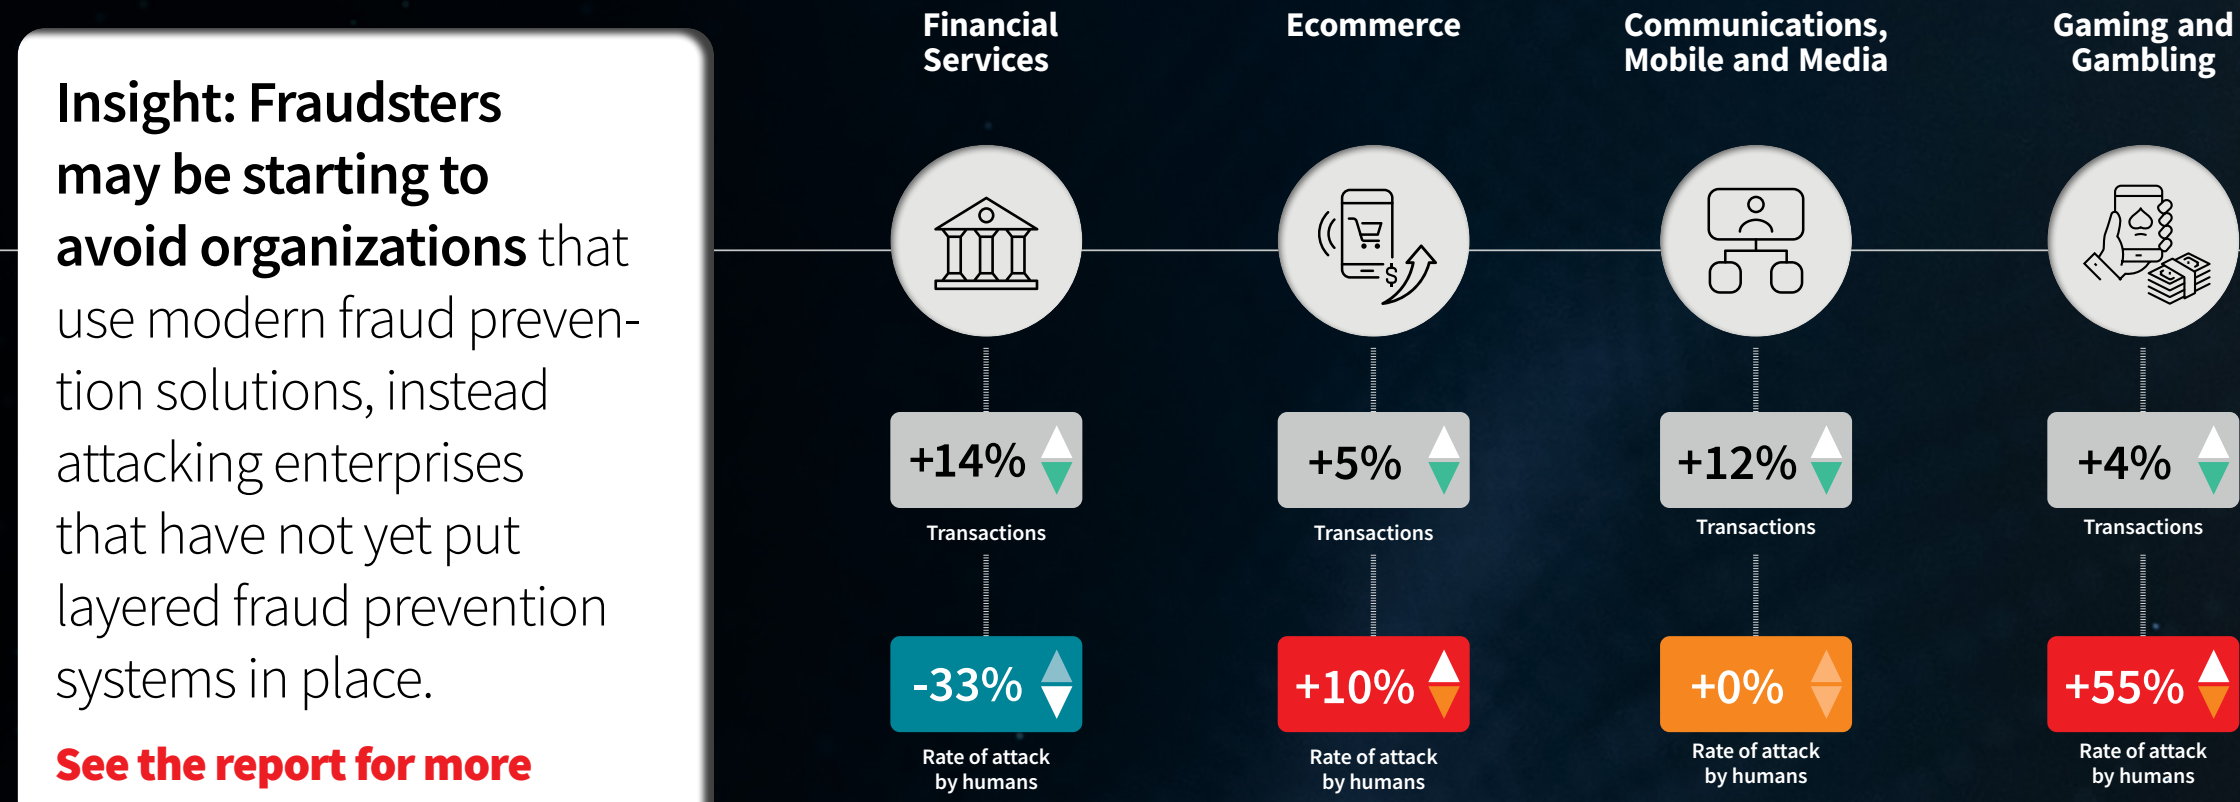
Insight: Fraudsters may be starting to avoid organizations that use modern fraud prevention solutions, instead attacking enterprises that have not yet put layered fraud prevention systems in place.

See the report for more

Financial Services

+14%

Transactions

-33%

Rate of attack by humans

Ecommerce

+5%

Transactions

+10%

Rate of attack by humans

Communications, Mobile and Media

+12%

Transactions

+0%

Rate of attack by humans

Gaming and Gambling

+4%

Transactions

+55%

Rate of attack by humans